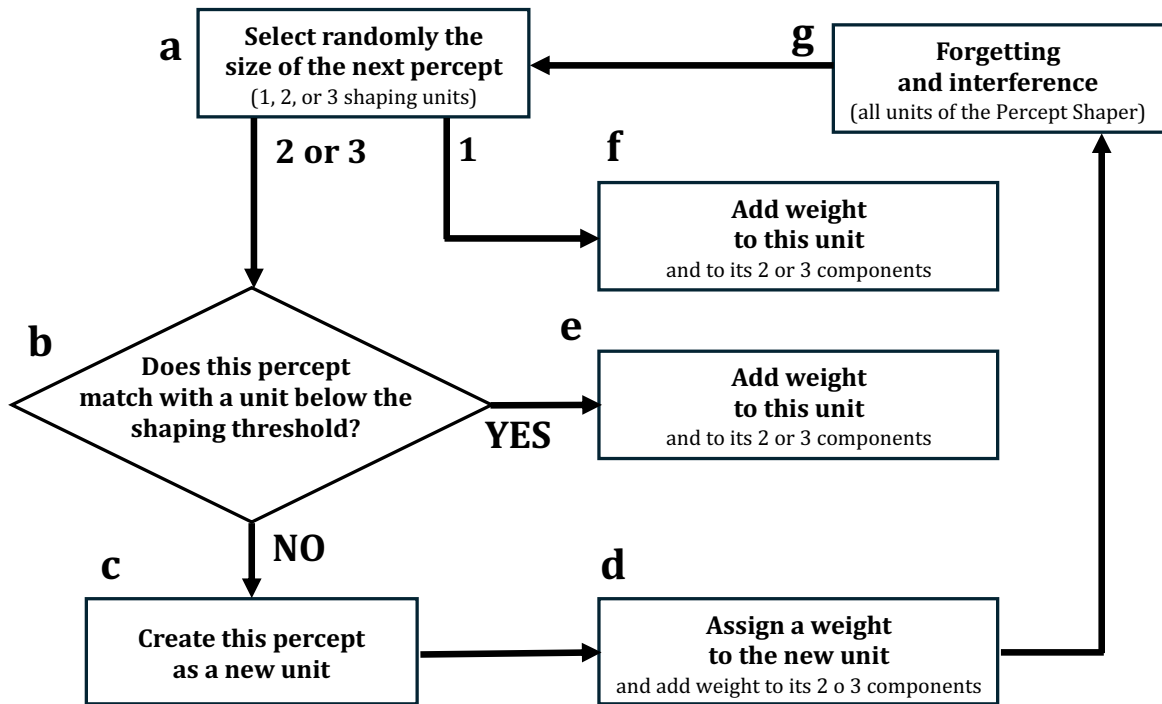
a

Select randomly the size of the next percept
(1, 2, or 3 shaping units)

g

Forgetting and interference
(all units of the Percept Shaper)

2 or 3

1

f

Add weight to this unit
and to its 2 or 3 components

b

Does this percept match with a unit below the shaping threshold?

e

Add weight to this unit
and to its 2 or 3 components

YES

NO

c

Create this percept as a new unit

d

Assign a weight to the new unit
and add weight to its 2 o 3 components